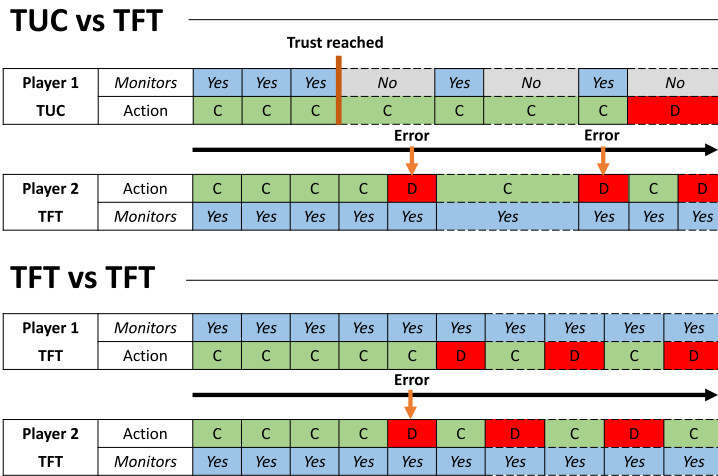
TUC vs TFT

Trust reached

| Player 1 | Monitors | Yes | Yes | Yes | No | Yes | No | Yes | No |
|---|---|---|---|---|---|---|---|---|---|
| TUC | Action | C | C | C | C | C | C | C | D |

Error Error

| Player 2 | Action | C | C | C | C | D | C | D | C | D |
|---|---|---|---|---|---|---|---|---|---|---|
| TFT | Monitors | Yes | Yes | Yes | Yes | Yes | Yes | Yes | Yes | Yes |

TFT vs TFT

| Player 1 | Monitors | Yes | Yes | Yes | Yes | Yes | Yes | Yes | Yes | Yes | Yes |
|---|---|---|---|---|---|---|---|---|---|---|---|
| TFT | Action | C | C | C | C | C | D | C | D | C | D |

Error

| Player 2 | Action | C | C | C | C | D | C | D | C | D | C |
|---|---|---|---|---|---|---|---|---|---|---|---|
| TFT | Monitors | Yes | Yes | Yes | Yes | Yes | Yes | Yes | Yes | Yes | Yes |